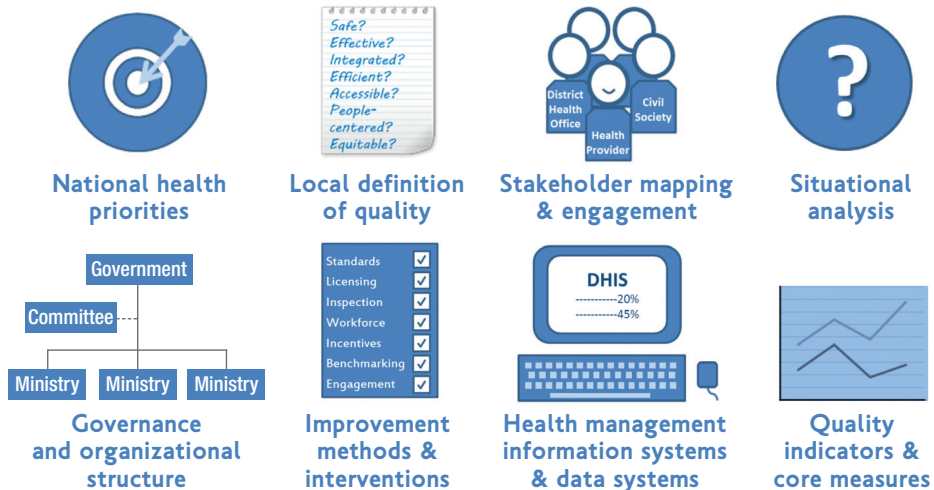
National health priorities

Safe?
Effective?
Integrated?
Efficient?
Accessible?
People-centered?
Equitable?

Local definition of quality

District Health Office
Health Provider
Civil Society

Stakeholder mapping & engagement

?

Situational analysis

Government
Committee
Ministry
Ministry
Ministry

Governance and organizational structure

Standards
Licensing
Inspection
Workforce
Incentives
Benchmarking
Engagement

Improvement methods & interventions

DHIS
-----------20%
-----------45%

Health management information systems & data systems

Quality indicators & core measures